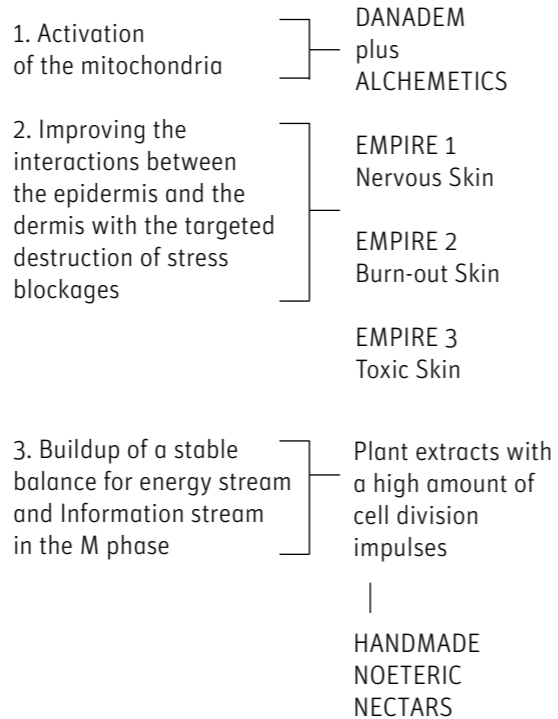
1. Activation of the mitochondria

DANADEM
plus
ALCHEMETICS

2. Improving the interactions between the epidermis and the dermis with the targeted destruction of stress blockages

EMPIRE 1
Nervous Skin

EMPIRE 2
Burn-out Skin

EMPIRE 3
Toxic Skin

3. Buildup of a stable balance for energy stream and Information stream in the M phase

Plant extracts with a high amount of cell division impulses

HANDMADE
NOETERIC
NECTARS